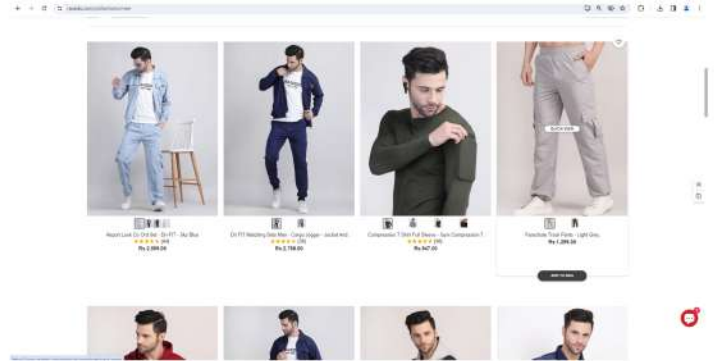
Airport Look Co Ord Set - Slim FIT - Sky Blue
★★★★★ (44)
Rs 2,999.00

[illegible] Matching Sets Men - Cargo Jogger - Jacket And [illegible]
★★★★★ (28)
Rs 2,799.00

Compression T Shirt Full Sleeve - Gym Compression T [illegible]
★★★★★ (95)
Rs 847.00

QUICK VIEW

Parachute Track Pants - Light Grey
Rs 1,299.00

ADD TO BAG